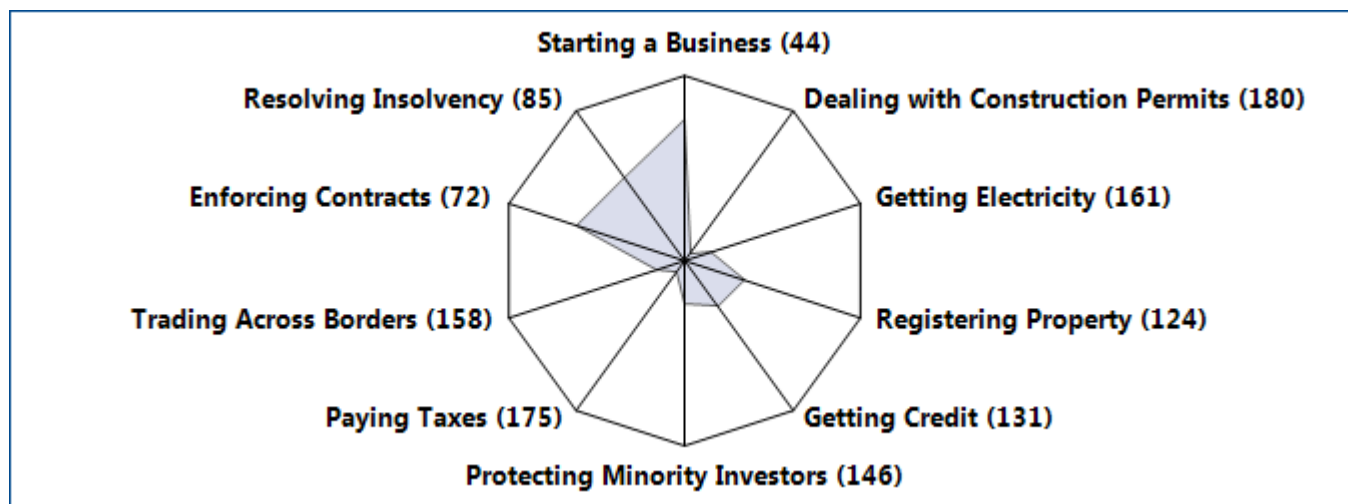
Starting a Business (44)

Resolving Insolvency (85)

Dealing with Construction Permits (180)

Enforcing Contracts (72)

Getting Electricity (161)

Trading Across Borders (158)

Registering Property (124)

Paying Taxes (175)

Getting Credit (131)

Protecting Minority Investors (146)